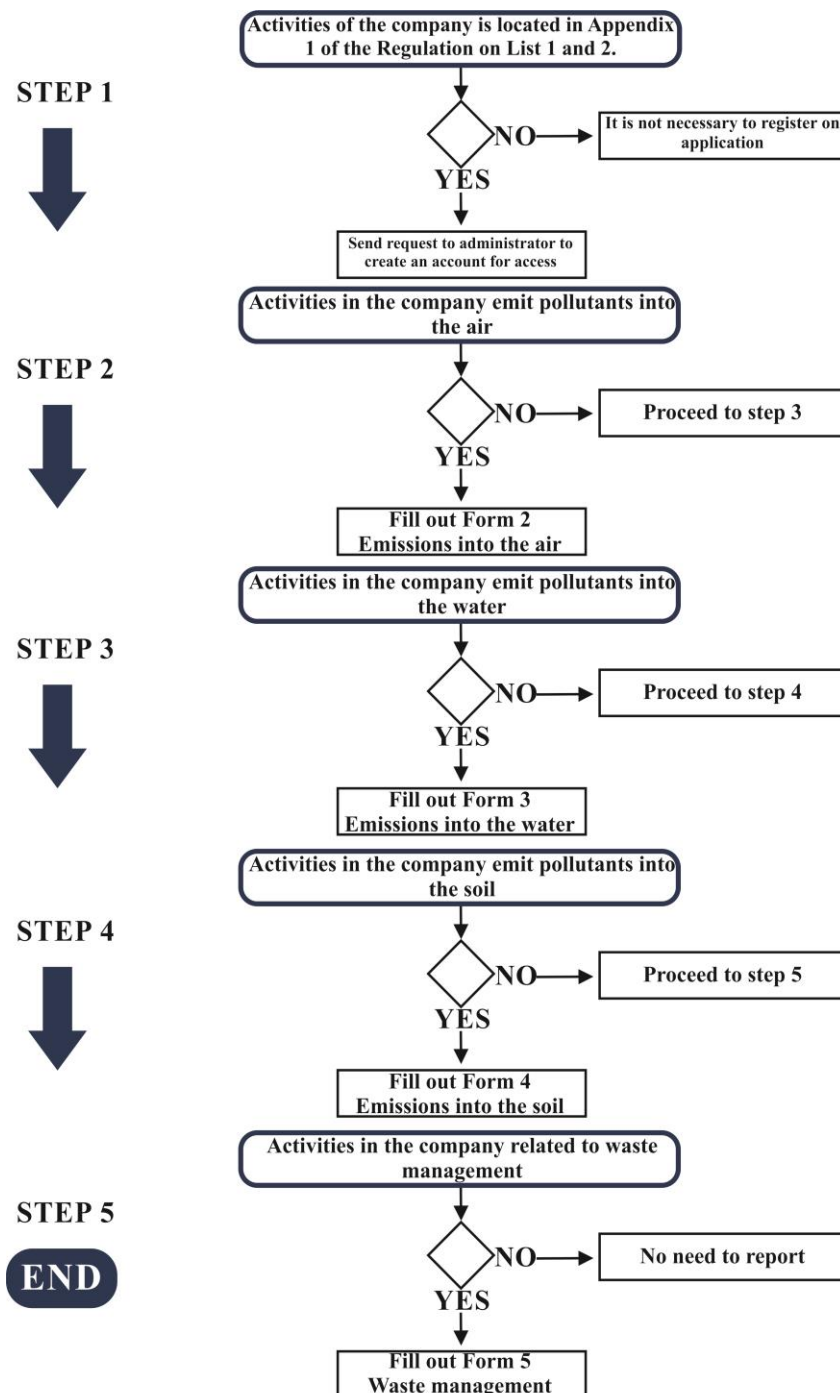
Activities of the company is located in Appendix 1 of the Regulation on List 1 and 2.

STEP 1

NO

It is not necessary to register on application

YES

Send request to administrator to create an account for access

Activities in the company emit pollutants into the air

STEP 2

NO

Proceed to step 3

YES

Fill out Form 2
Emissions into the air

Activities in the company emit pollutants into the water

STEP 3

NO

Proceed to step 4

YES

Fill out Form 3
Emissions into the water

Activities in the company emit pollutants into the soil

STEP 4

NO

Proceed to step 5

YES

Fill out Form 4
Emissions into the soil

Activities in the company related to waste management

STEP 5

END

NO

No need to report

YES

Fill out Form 5
Waste management